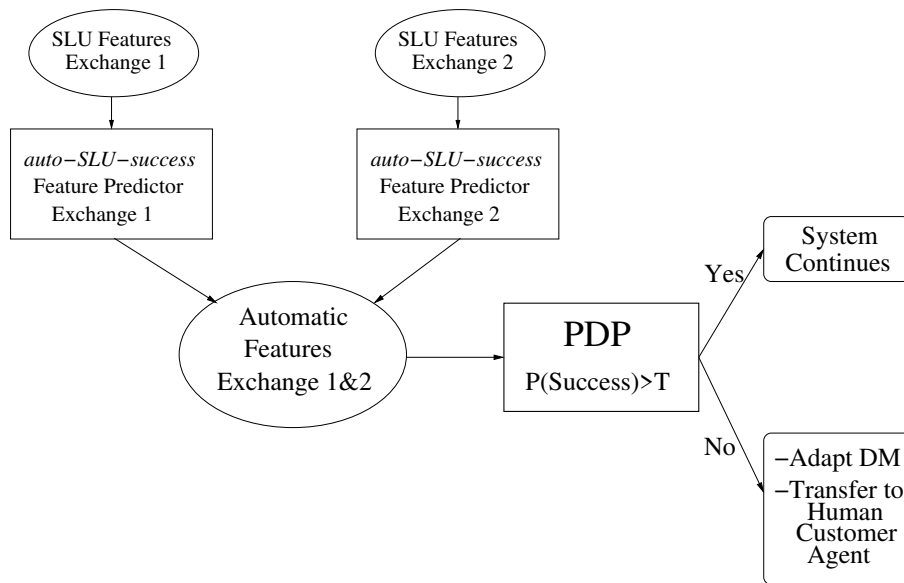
SLU Features Exchange 1

SLU Features Exchange 2

auto−SLU−success Feature Predictor Exchange 1

auto−SLU−success Feature Predictor Exchange 2

Automatic Features Exchange 1&2

PDP

P(Success)>T

Yes

System Continues

No

−Adapt DM
−Transfer to Human Customer Agent